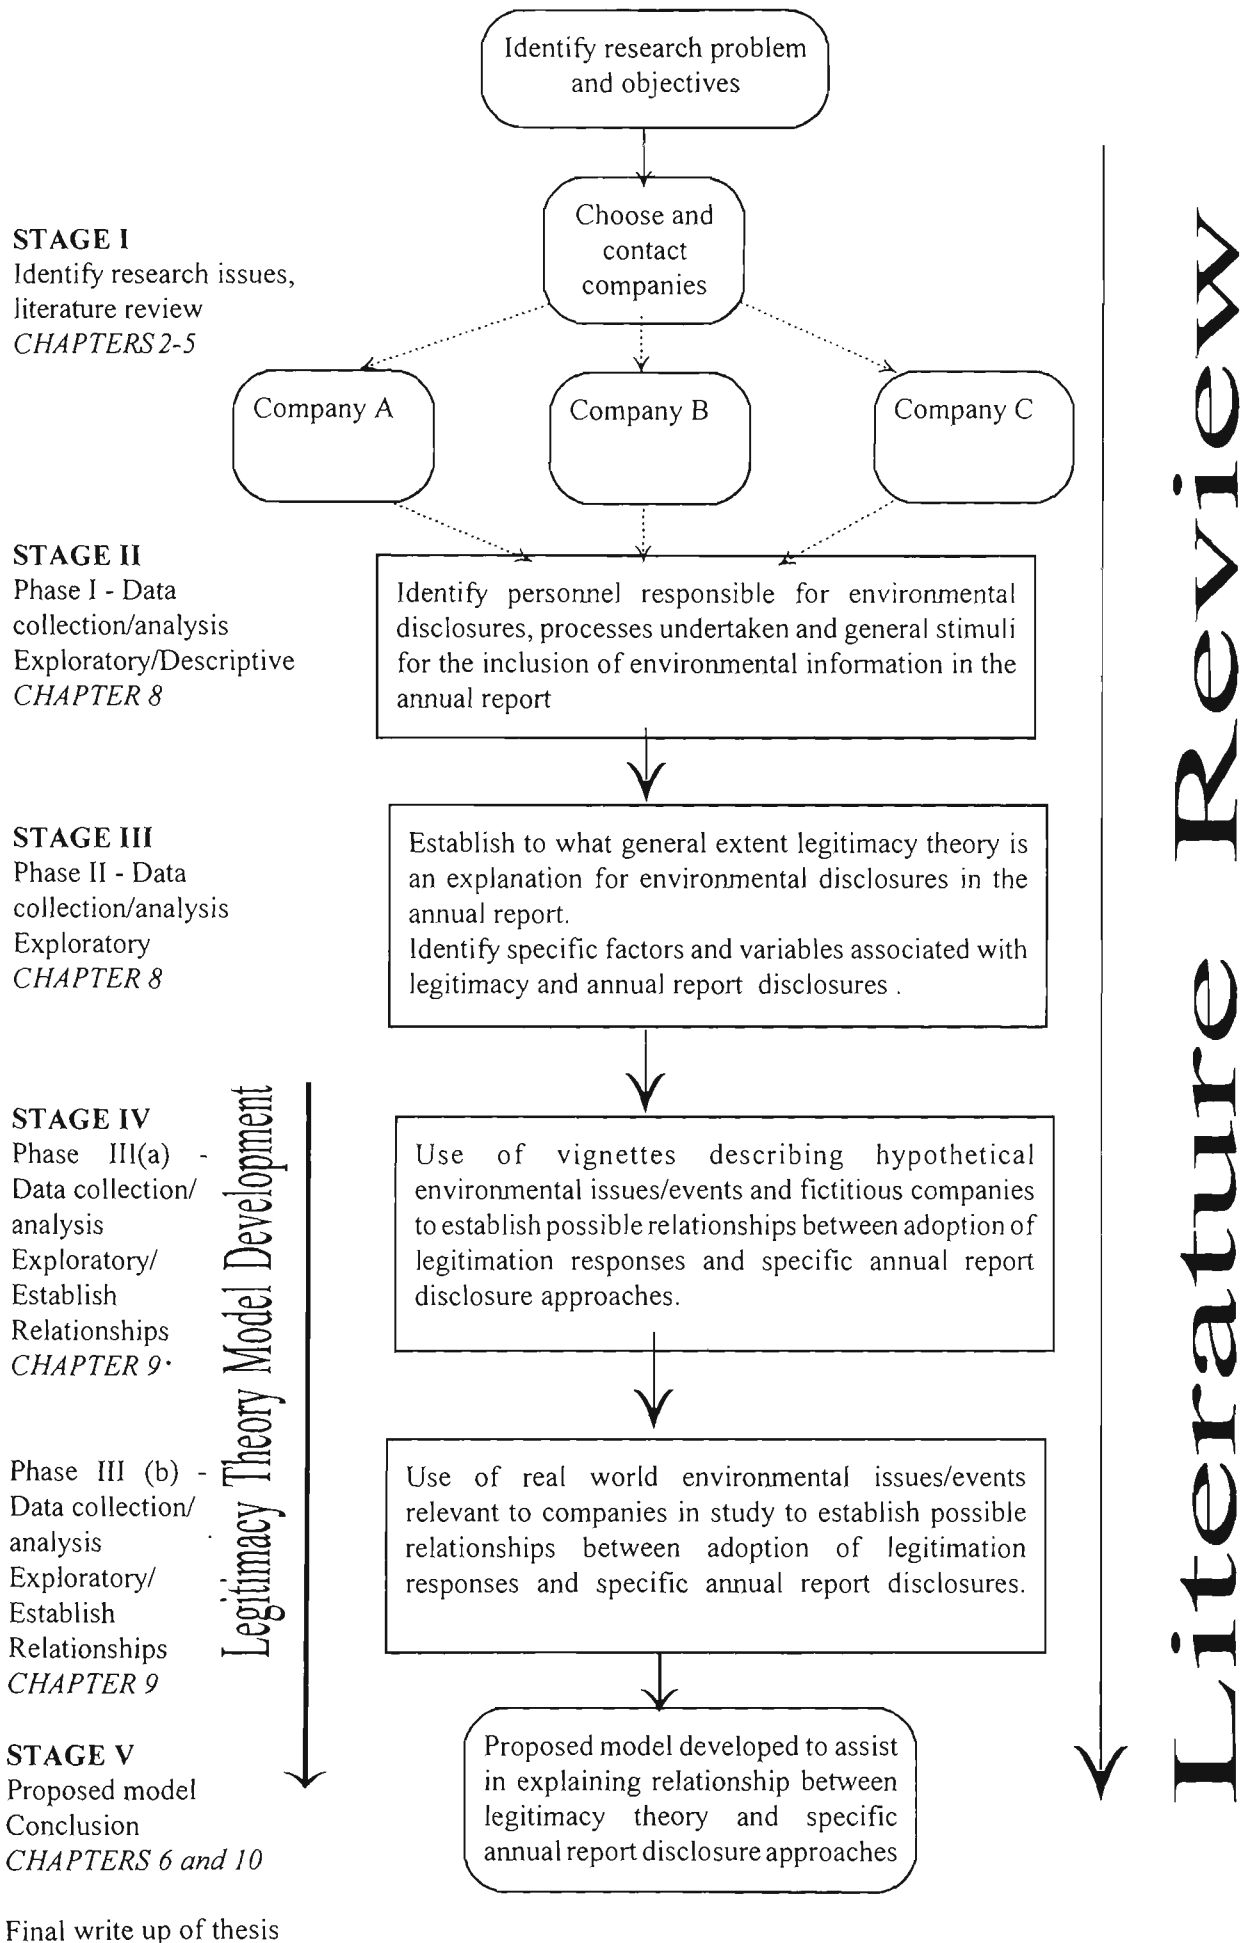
Identify research problem and objectives

Choose and contact companies

STAGE I
Identify research issues, literature review
CHAPTERS 2-5

Company A

Company B

Company C

STAGE II
Phase I - Data collection/analysis
Exploratory/Descriptive
CHAPTER 8

Identify personnel responsible for environmental disclosures, processes undertaken and general stimuli for the inclusion of environmental information in the annual report

STAGE III
Phase II - Data collection/analysis
Exploratory
CHAPTER 8

Establish to what general extent legitimacy theory is an explanation for environmental disclosures in the annual report.
Identify specific factors and variables associated with legitimacy and annual report disclosures .

STAGE IV
Phase III(a) - Data collection/ analysis
Exploratory/ Establish Relationships
CHAPTER 9

Use of vignettes describing hypothetical environmental issues/events and fictitious companies to establish possible relationships between adoption of legitimation responses and specific annual report disclosure approaches.

Phase III (b) - Data collection/ analysis
Exploratory/ Establish Relationships
CHAPTER 9

Use of real world environmental issues/events relevant to companies in study to establish possible relationships between adoption of legitimation responses and specific annual report disclosures.

Legitimacy Theory Model Development

STAGE V
Proposed model
Conclusion
CHAPTERS 6 and 10

Proposed model developed to assist in explaining relationship between legitimacy theory and specific annual report disclosure approaches

Final write up of thesis

Literature Review